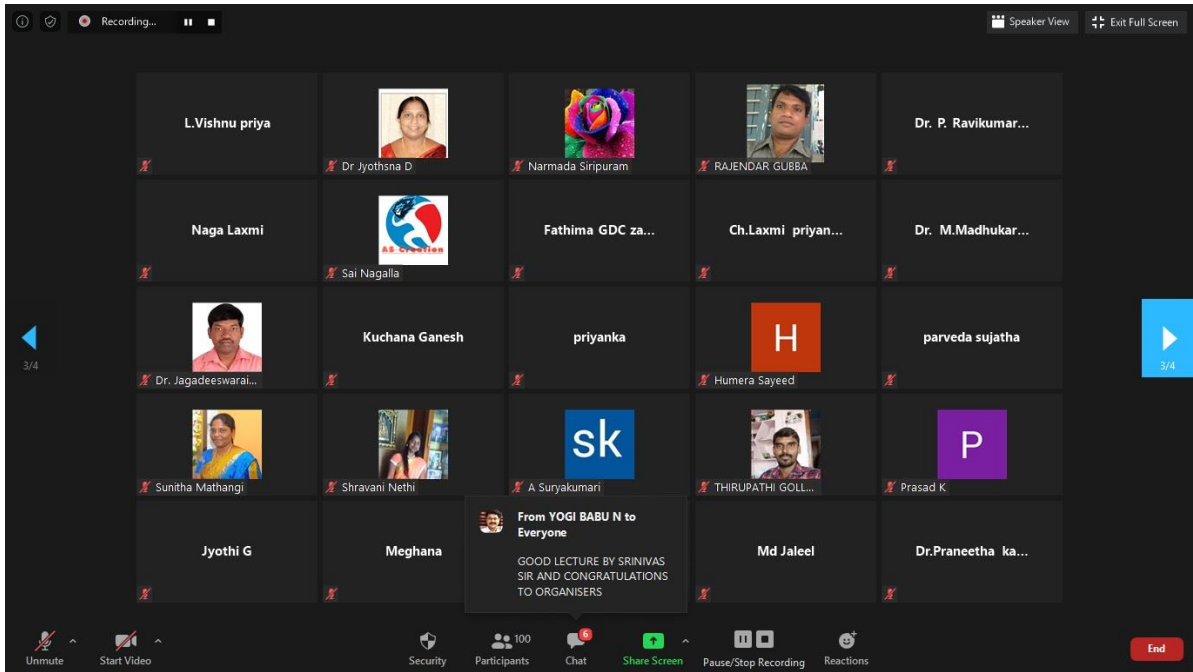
Recording...

Speaker View
Exit Full Screen

L.Vishnu priya
Dr Jyothsna D
Narmada Siripuram
RAJENDAR GUBBA
Dr. P. Ravikumar...

Naga Laxmi
AS Creation
Sai Nagalla
Fathima GDC za...
Ch.Laxmi priyan...
Dr. M.Madhukar...

3/4
Dr. Jagadeeswarai...
Kuchana Ganesh
priyanka
H
Humera Sayeed
parveda sujatha
3/4

Sunitha Mathangi
Shravani Nethi
sk
A Suryakumari
THIRUPATHI GOLL...
P
Prasad K

Jyothi G
Meghana
From YOGI BABU N to Everyone
GOOD LECTURE BY SRINIVAS SIR AND CONGRATULATIONS TO ORGANISERS
Md Jaleel
Dr.Praneetha ka...

Unmute
Start Video
Security
100
Participants
6
Chat
Share Screen
Pause/Stop Recording
Reactions
End